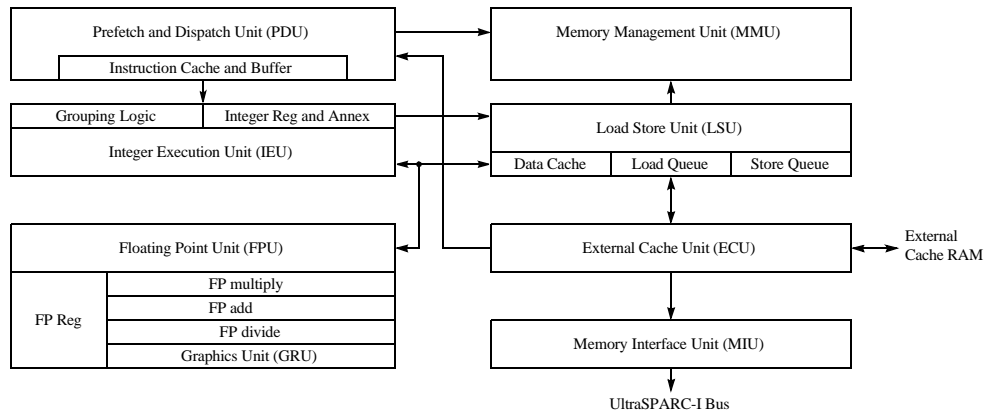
Prefetch and Dispatch Unit (PDU)

Instruction Cache and Buffer

Memory Management Unit (MMU)

Grouping Logic

Integer Reg and Annex

Integer Execution Unit (IEU)

Load Store Unit (LSU)

Data Cache

Load Queue

Store Queue

Floating Point Unit (FPU)

FP Reg

FP multiply

FP add

FP divide

Graphics Unit (GRU)

External Cache Unit (ECU)

External Cache RAM

Memory Interface Unit (MIU)

UltraSPARC-I Bus